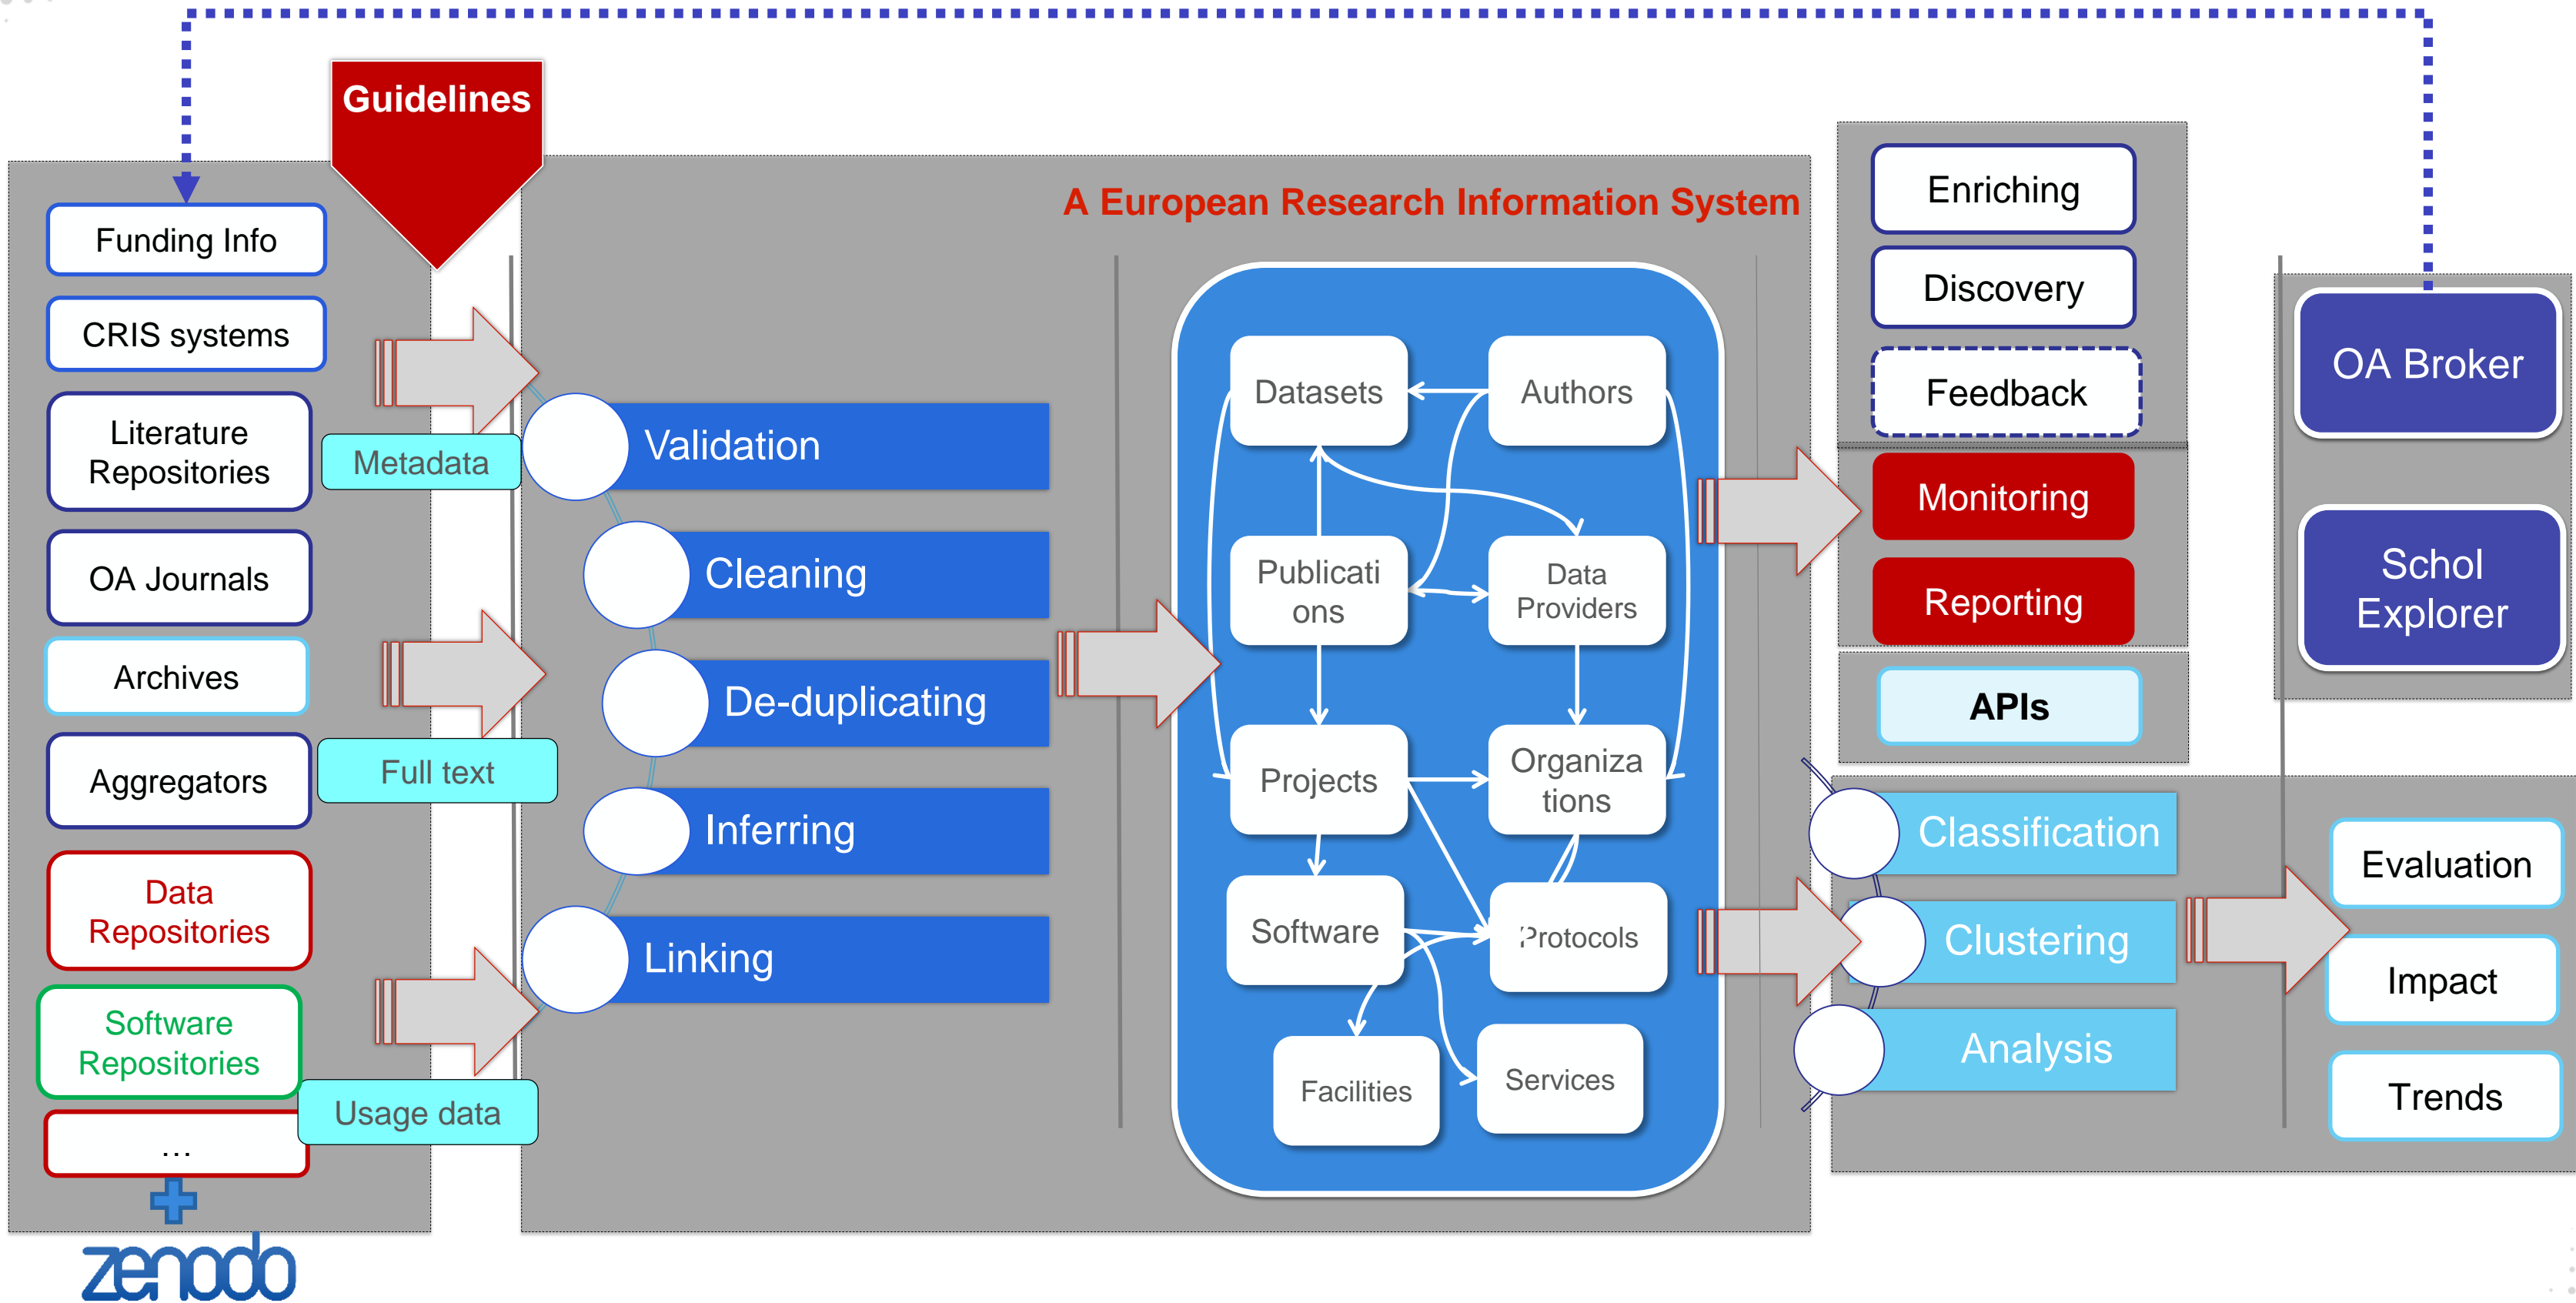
Guidelines

Funding Info
CRIS systems
Literature Repositories
OA Journals
Archives
Aggregators
Data Repositories
Software Repositories
...

zenodo

Metadata
Full text
Usage data

A European Research Information System

Validation
Cleaning
De-duplicating
Inferring
Linking

Datasets
Authors
Publicati ons
Data Providers
Projects
Organiza tions
Software
Protocols
Facilities
Services

Enriching
Discovery
Feedback
Monitoring
Reporting
APIs

OA Broker
Schol Explorer

Classification
Clustering
Analysis

Evaluation
Impact
Trends